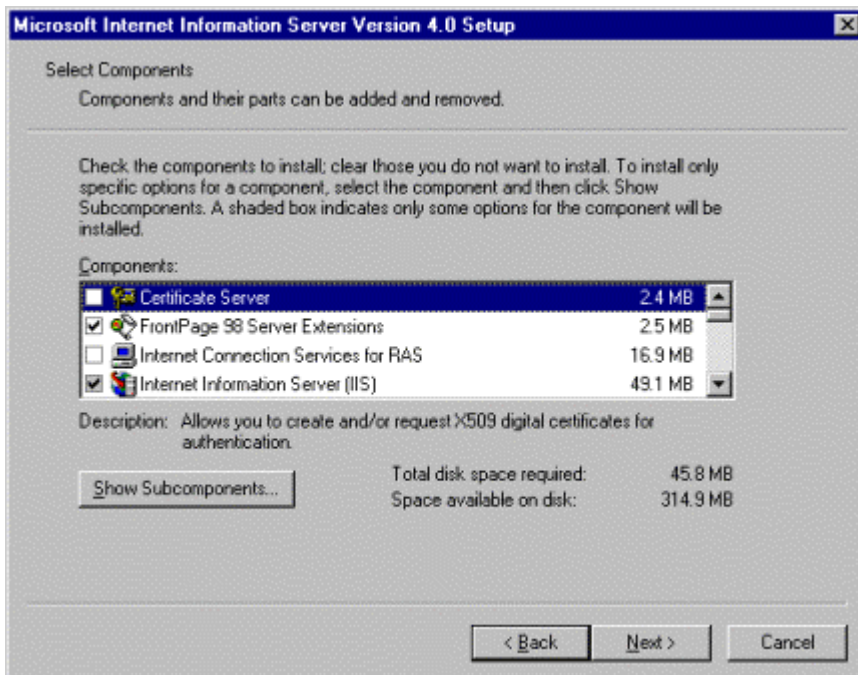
Microsoft Internet Information Server Version 4.0 Setup

Select Components

Components and their parts can be added and removed.

Check the components to install; clear those you do not want to install. To install only specific options for a component, select the component and then click Show Subcomponents. A shaded box indicates only some options for the component will be installed.

Components:

| | | |
|---|---|---|
| ☐ | Certificate Server | 2.4 MB |
| ☑ | FrontPage 98 Server Extensions | 2.5 MB |
| ☐ | Internet Connection Services for RAS | 16.9 MB |
| ☑ | Internet Information Server (IIS) | 49.1 MB |

Description: Allows you to create and/or request X509 digital certificates for authentication.

Show Subcomponents...

Total disk space required: 45.8 MB
Space available on disk: 314.9 MB

< Back Next > Cancel